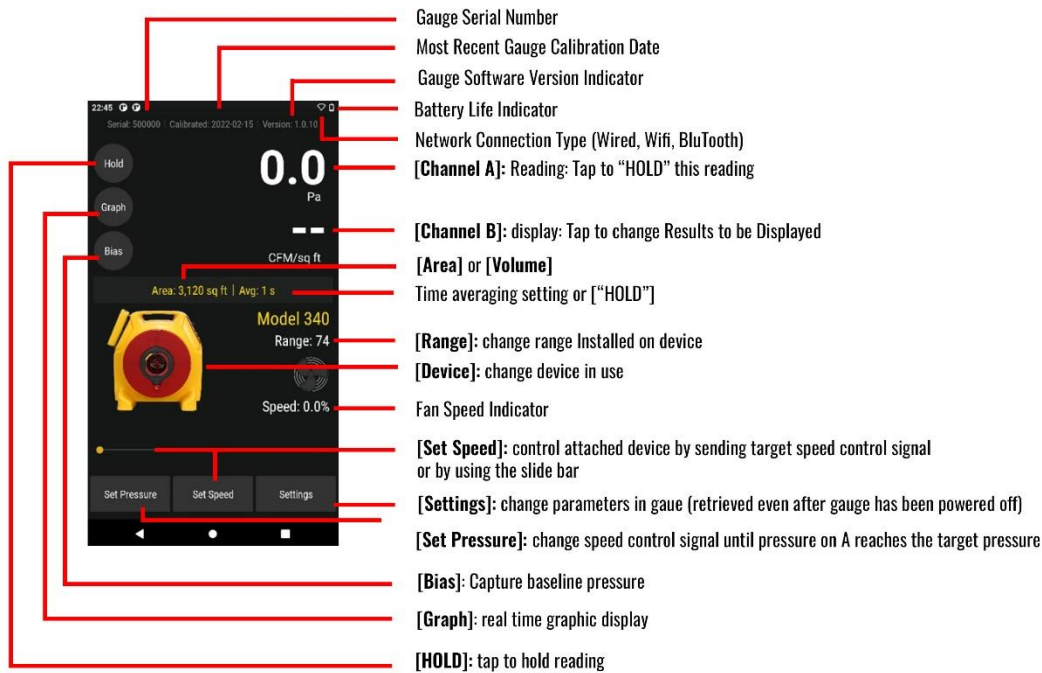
22:45
Serial: 500000 | Calibrated: 2022-02-15 | Version: 1.0.10
Hold
Graph
Bias
0.0
Pa
- -
CFM/sq ft
Area: 3,120 sq ft | Avg: 1 s
Model 340
Range: 74
Speed: 0.0%
Set Pressure
Set Speed
Settings

Gauge Serial Number
Most Recent Gauge Calibration Date
Gauge Software Version Indicator
Battery Life Indicator
Network Connection Type (Wired, Wifi, BluTooth)
[Channel A]: Reading: Tap to "HOLD" this reading
[Channel B]: display: Tap to change Results to be Displayed
[Area] or [Volume]
Time averaging setting or ["HOLD"]
[Range]: change range Installed on device
[Device]: change device in use
Fan Speed Indicator
[Set Speed]: control attached device by sending target speed control signal or by using the slide bar
[Settings]: change parameters in gaue (retrieved even after gauge has been powered off)
[Set Pressure]: change speed control signal until pressure on A reaches the target pressure
[Bias]: Capture baseline pressure
[Graph]: real time graphic display
[HOLD]: tap to hold reading